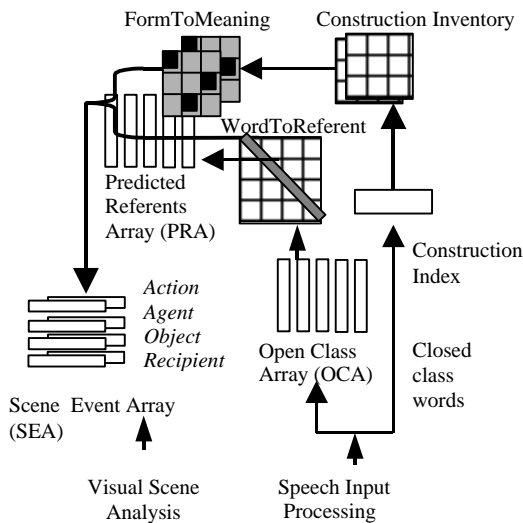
FormToMeaning

Construction Inventory

WordToReferent

Predicted Referents Array (PRA)

Action
Agent
Object
Recipient

Scene Event Array (SEA)

Open Class Array (OCA)

Construction Index

Closed class words

Visual Scene Analysis

Speech Input Processing